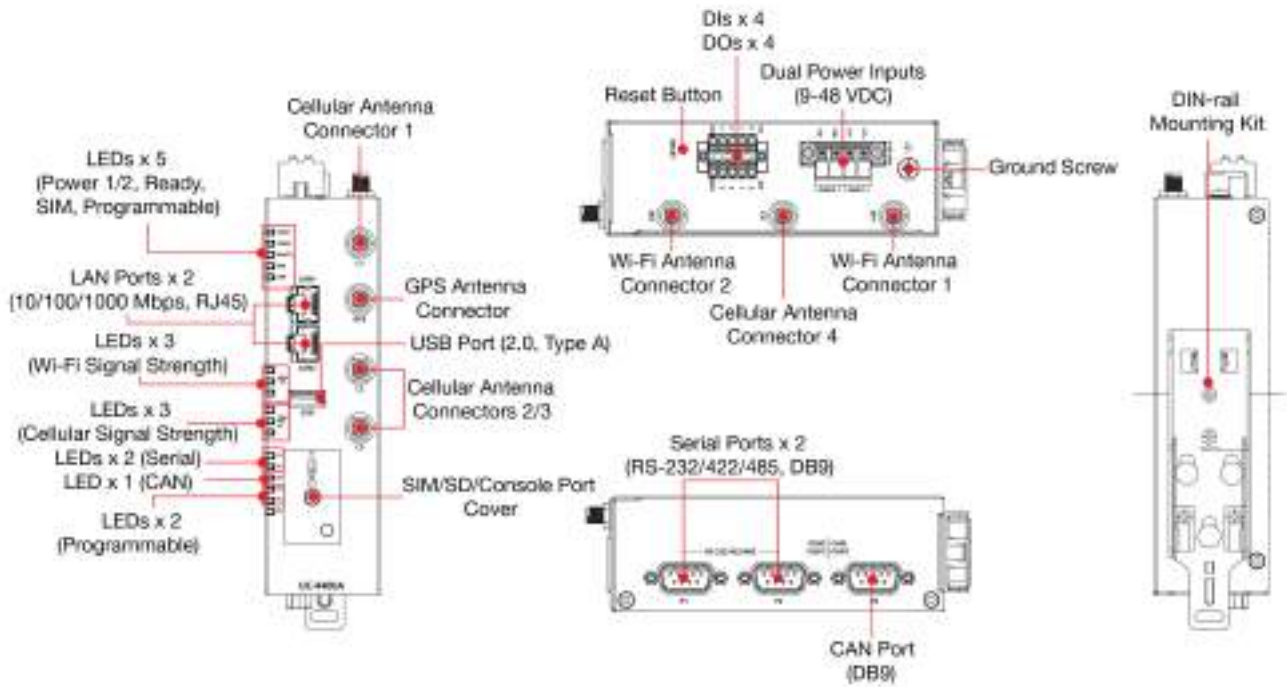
Cellular Antenna Connector 1

LEDs x 5 (Power 1/2, Ready, SIM, Programmable)

LAN Ports x 2 (10/100/1000 Mbps, RJ45)

LEDs x 3 (Wi-Fi Signal Strength)

LEDs x 3 (Cellular Signal Strength)

LEDs x 2 (Serial)

LED x 1 (CAN)

LEDs x 2 (Programmable)

GPS Antenna Connector

USB Port (2.0, Type A)

Cellular Antenna Connectors 2/3

SIM/SD/Console Port Cover

UC-8410A

DIs x 4
DOs x 4

Reset Button

Dual Power Inputs (9-48 VDC)

Ground Screw

Wi-Fi Antenna Connector 2

Cellular Antenna Connector 4

Wi-Fi Antenna Connector 1

DIN-rail Mounting Kit

Serial Ports x 2 (RS-232/422/485, DB9)

CAN Port (DB9)